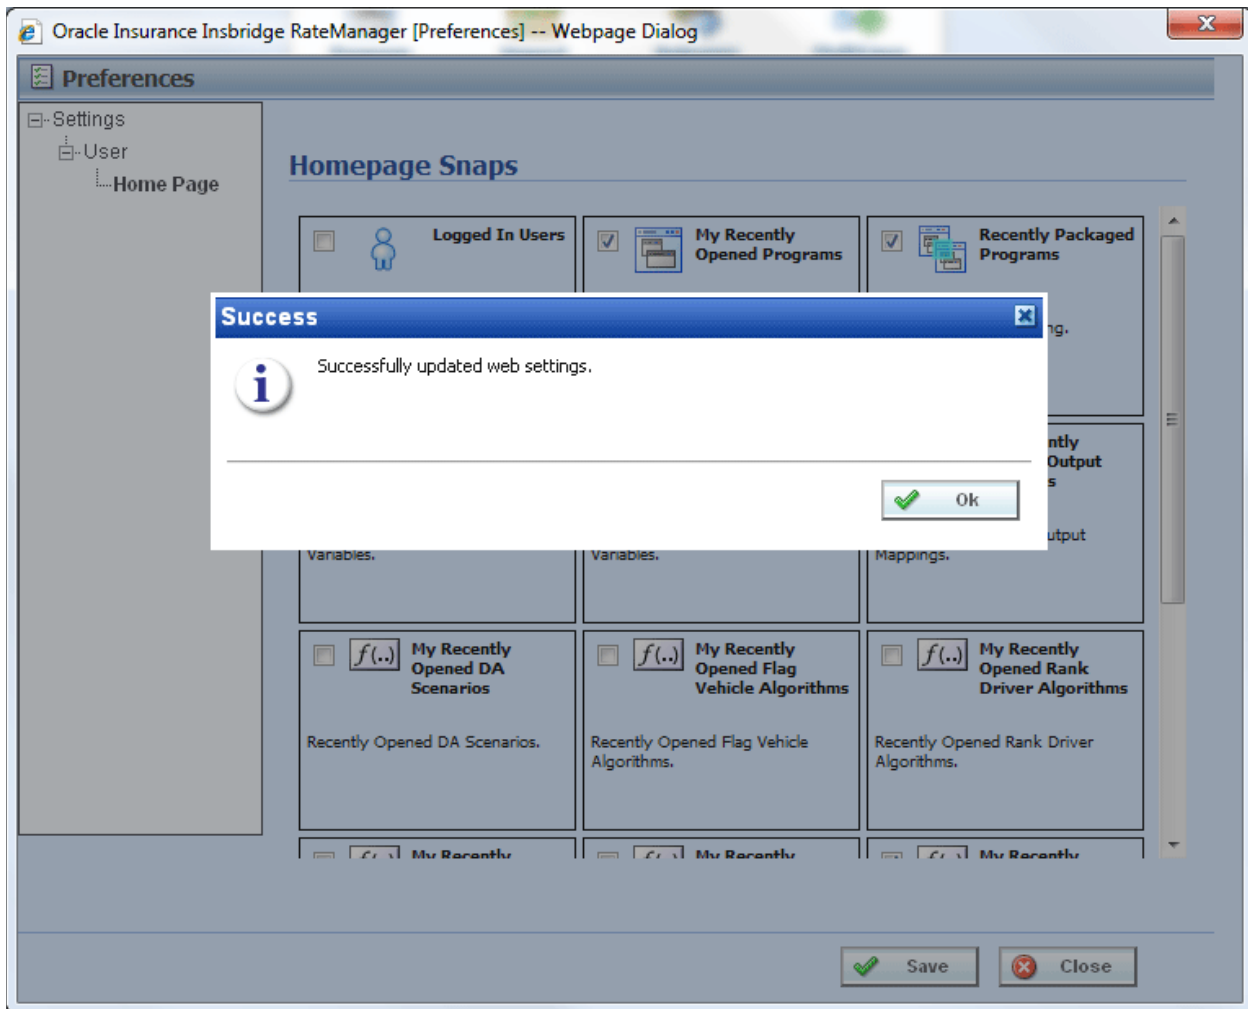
Oracle Insurance Insbridge RateManager [Preferences] -- Webpage Dialog

Preferences

Settings
User
Home Page

Homepage Snaps

Logged In Users

My Recently Opened Programs

Recently Packaged Programs

ng.

ntly Output s

utput

Variables.

Variables.

Mappings.

Success

Successfully updated web settings.

Ok

$f(..)$ My Recently Opened DA Scenarios

Recently Opened DA Scenarios.

$f(..)$ My Recently Opened Flag Vehicle Algorithms

Recently Opened Flag Vehicle Algorithms.

$f(..)$ My Recently Opened Rank Driver Algorithms

Recently Opened Rank Driver Algorithms.

My Recently

My Recently

My Recently

Save

Close